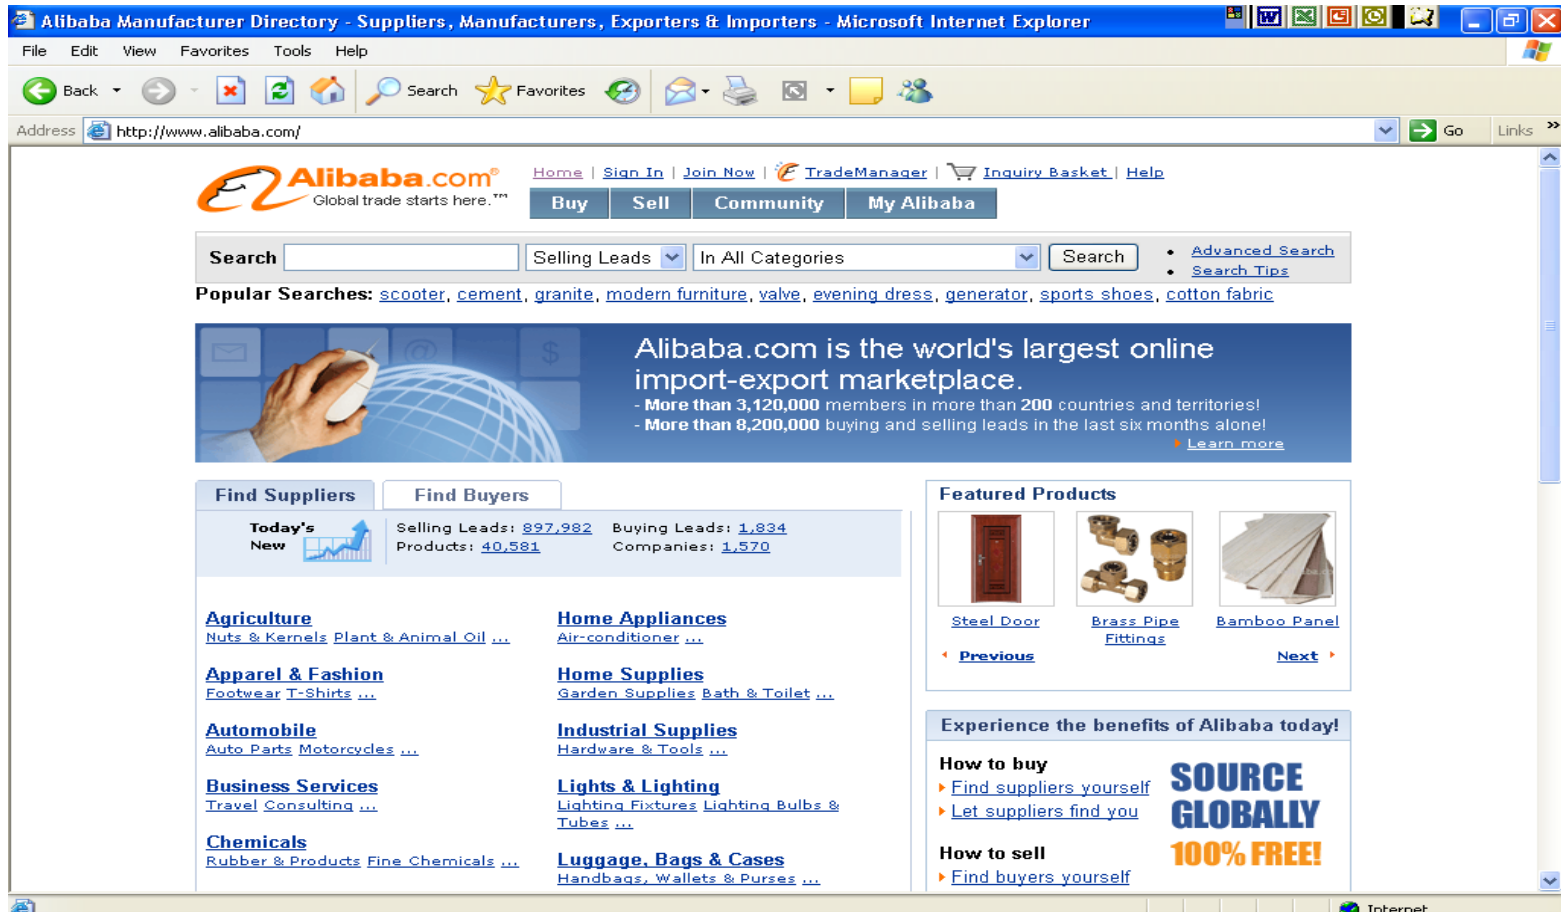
Alibaba Manufacturer Directory - Suppliers, Manufacturers, Exporters & Importers - Microsoft Internet Explorer

File Edit View Favorites Tools Help

Back Search Favorites

Address http://www.alibaba.com/ Go Links

Alibaba.com® Global trade starts here.™

Home | Sign In | Join Now | TradeManager | Inquiry Basket | Help

Buy Sell Community My Alibaba

Search Selling Leads In All Categories Search

Advanced Search
Search Tips

Popular Searches: scooter, cement, granite, modern furniture, valve, evening dress, generator, sports shoes, cotton fabric

Alibaba.com is the world's largest online import-export marketplace.
- More than 3,120,000 members in more than 200 countries and territories!
- More than 8,200,000 buying and selling leads in the last six months alone!
Learn more

Find Suppliers Find Buyers

Today's New

Selling Leads: 897,982 Buying Leads: 1,834
Products: 40,581 Companies: 1,570

Agriculture
Nuts & Kernels Plant & Animal Oil ...

Apparel & Fashion
Footwear T-Shirts ...

Automobile
Auto Parts Motorcycles ...

Business Services
Travel Consulting ...

Chemicals
Rubber & Products Fine Chemicals ...

Home Appliances
Air-conditioner ...

Home Supplies
Garden Supplies Bath & Toilet ...

Industrial Supplies
Hardware & Tools ...

Lights & Lighting
Lighting Fixtures Lighting Bulbs & Tubes ...

Luggage, Bags & Cases
Handbags, Wallets & Purses ...

Featured Products

Steel Door
Brass Pipe Fittings
Bamboo Panel

Previous Next

Experience the benefits of Alibaba today!

How to buy
Find suppliers yourself
Let suppliers find you

How to sell
Find buyers yourself

SOURCE GLOBALLY 100% FREE!

Internet